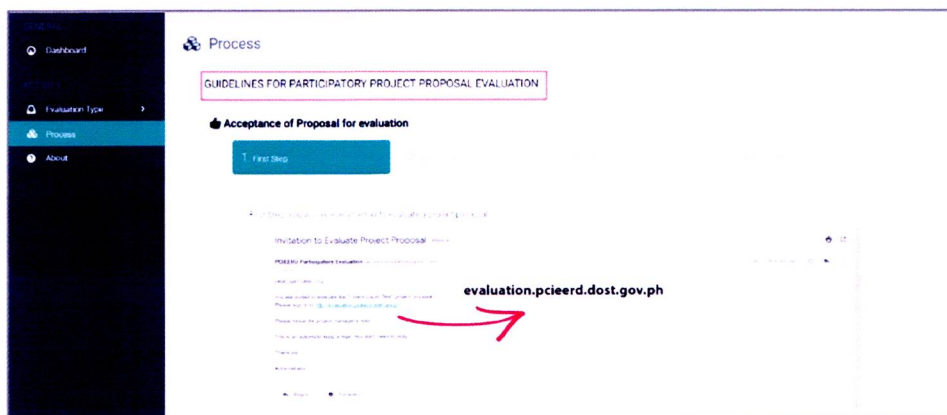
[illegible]

Dashboard

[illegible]

Evaluation Type

Process

About

Process

GUIDELINES FOR PARTICIPATORY PROJECT PROPOSAL EVALUATION

Acceptance of Proposal for evaluation

1. First Step

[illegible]

Invitation to Evaluate Project Proposal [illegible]

PCIEERD Participatory Evaluation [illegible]

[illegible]

evaluation.pcieerd.dost.gov.ph